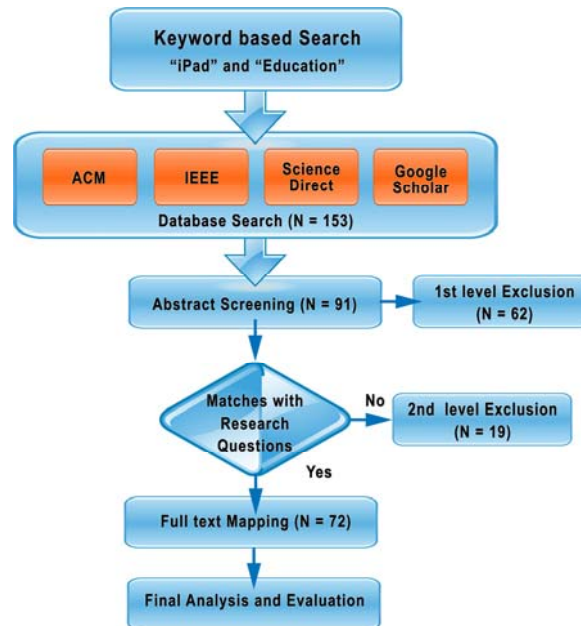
Keyword based Search
"iPad" and "Education"

ACM

IEEE

Science Direct

Google Scholar

Database Search (N = 153)

Abstract Screening (N = 91)

1st level Exclusion (N = 62)

Matches with Research Questions

No

2nd level Exclusion (N = 19)

Yes

Full text Mapping (N = 72)

Final Analysis and Evaluation